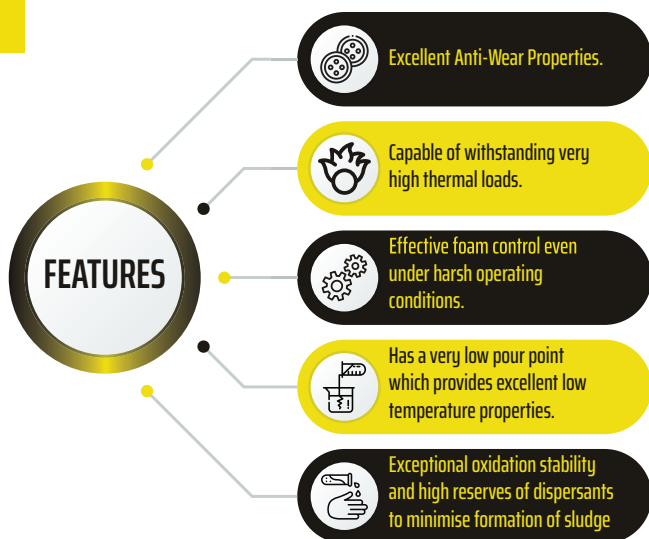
FEATURES

Excellent Anti-Wear Properties.

Capable of withstanding very high thermal loads.

Effective foam control even under harsh operating conditions.

Has a very low pour point which provides excellent low temperature properties.

Exceptional oxidation stability and high reserves of dispersants to minimise formation of sludge